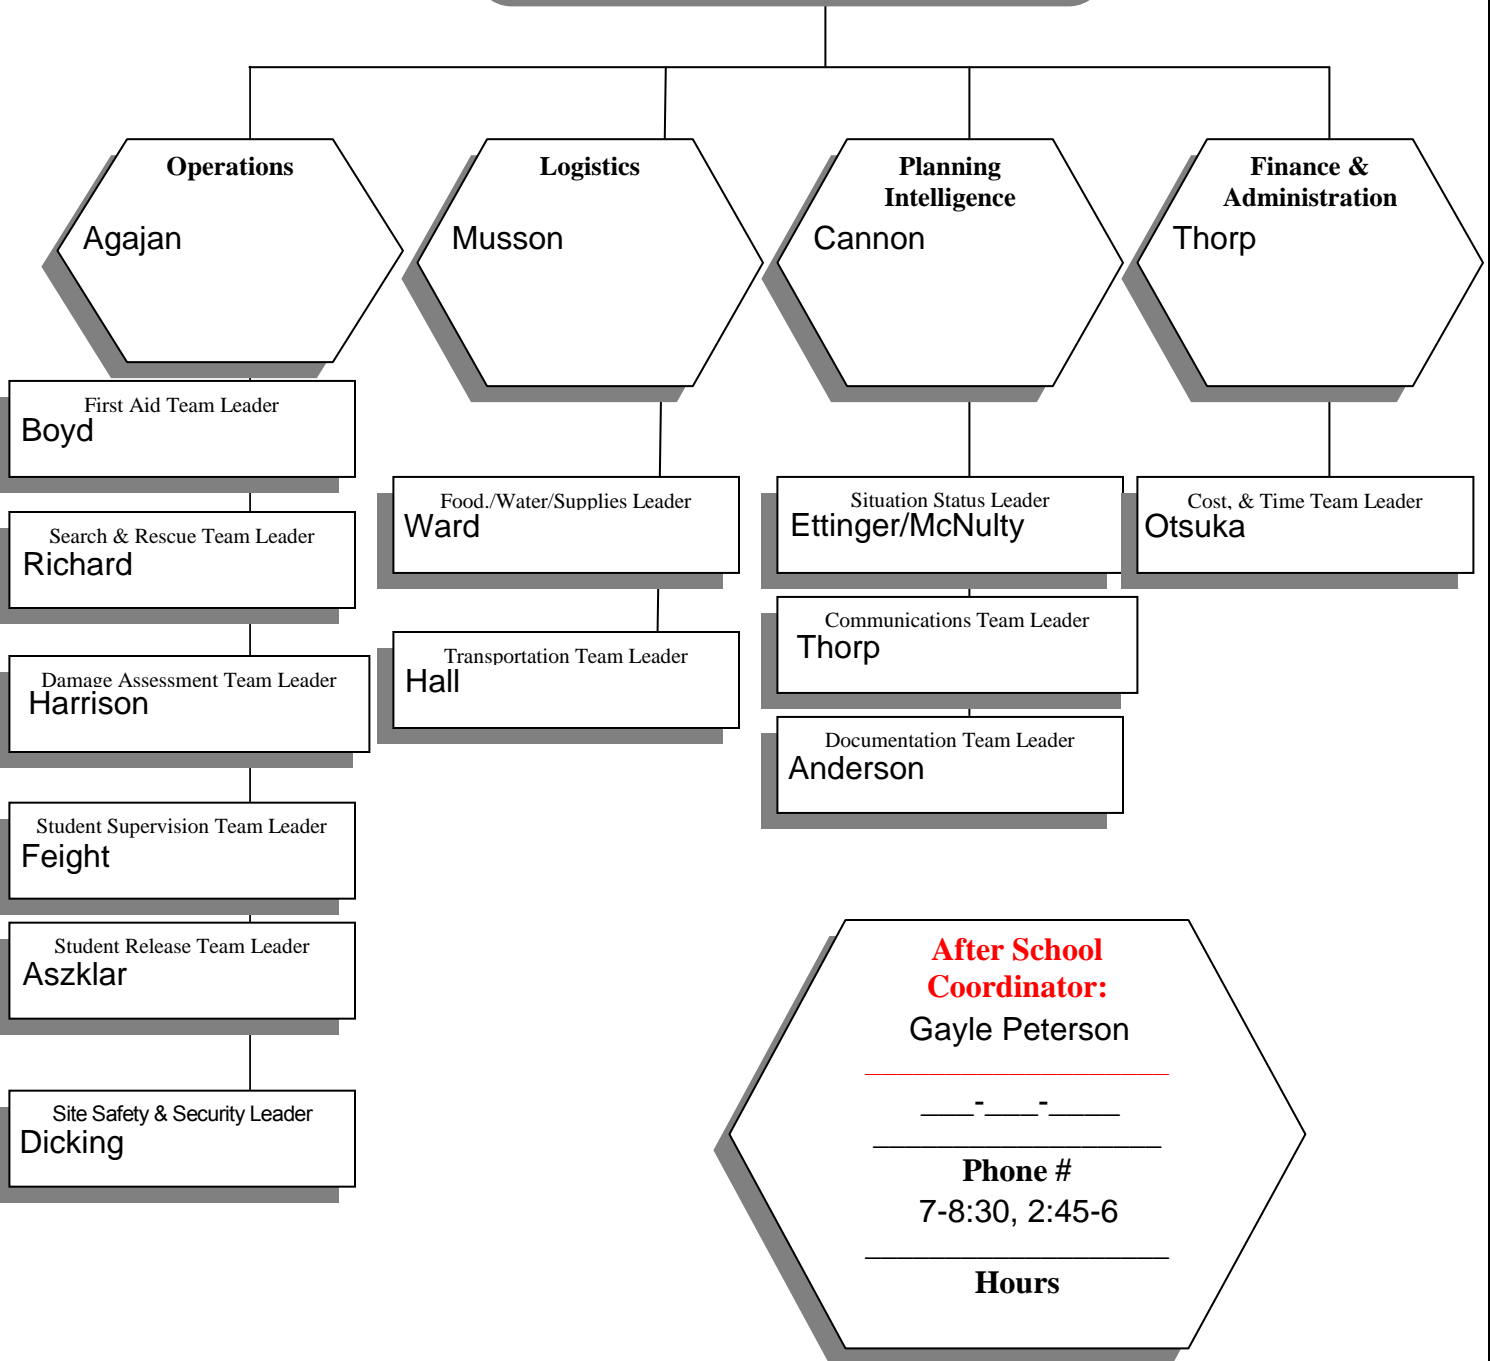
Operations
Agajan

Logistics
Musson

Planning Intelligence
Cannon

Finance & Administration
Thorp

First Aid Team Leader
Boyd

Search & Rescue Team Leader
Richard

Damage Assessment Team Leader
Harrison

Student Supervision Team Leader
Feight

Student Release Team Leader
Aszklar

Site Safety & Security Leader
Dicking

Food./Water/Supplies Leader
Ward

Transportation Team Leader
Hall

Situation Status Leader
Ettinger/McNulty

Communications Team Leader
Thorp

Documentation Team Leader
Anderson

Cost, & Time Team Leader
Otsuka

After School Coordinator:
Gayle Peterson

\_\_\_\_-\_\_\_\_-\_\_\_\_\_

Phone #
7-8:30, 2:45-6

Hours